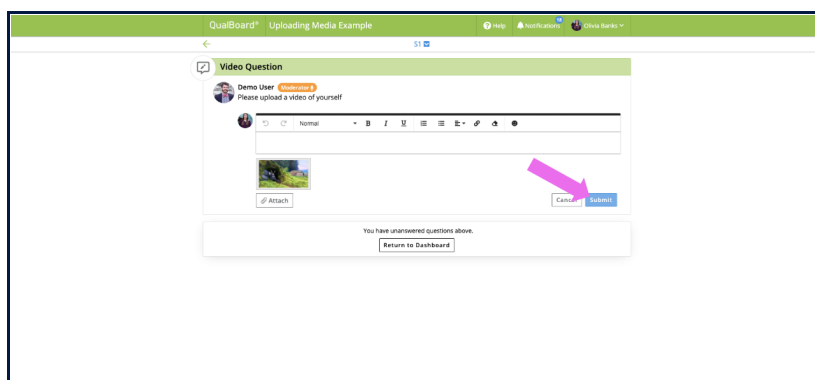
QualBoard® Uploading Media Example

Help Notifications Olivia Banks

S1

Video Question

Demo User Moderator
Please upload a video of yourself

Normal B I U

Attach

Cancel Submit

You have unanswered questions above.

Return to Dashboard